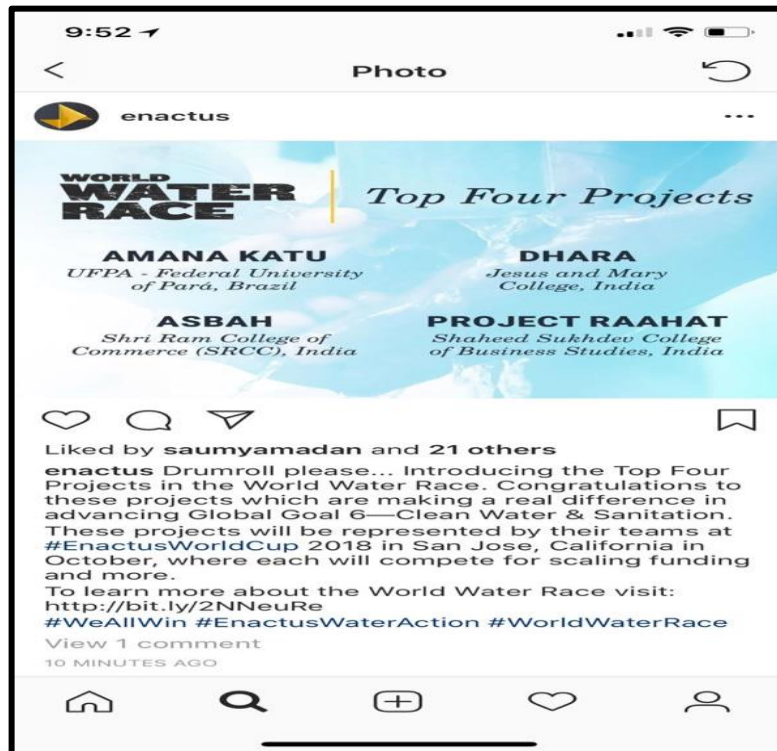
9:52

Photo

enactus

WORLD WATER RACE

Top Four Projects

AMANA KATU
UFPA - Federal University of Pará, Brazil

DHARA
Jesus and Mary College, India

ASBAH
Shri Ram College of Commerce (SRCC), India

PROJECT RAAHAT
Shaheed Sukhdev College of Business Studies, India

Liked by saumyamadan and 21 others

enactus Drumroll please... Introducing the Top Four Projects in the World Water Race. Congratulations to these projects which are making a real difference in advancing Global Goal 6—Clean Water & Sanitation. These projects will be represented by their teams at #EnactusWorldCup 2018 in San Jose, California in October, where each will compete for scaling funding and more.
To learn more about the World Water Race visit: http://bit.ly/2NNeuRe
#WeAllWin #EnactusWaterAction #WorldWaterRace

View 1 comment

10 MINUTES AGO